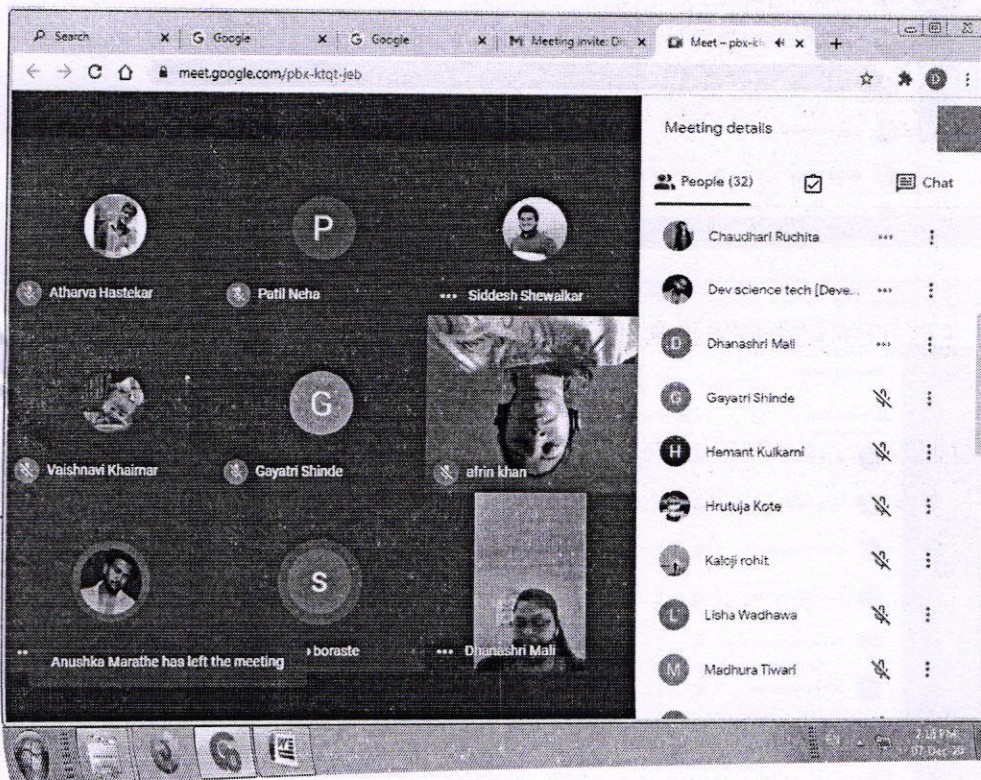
Search
Google
Google
Meeting invite: D
Meet – pbx-kt
meet.google.com/pbx-ktqt-jeb

Atharva Hastekar
P
Patil Neha
Siddesh Shewalkar
Vaishnavi Khairnar
G
Gayatri Shinde
afrin khan
S
boraste
Dhanashri Mali
Anushka Marathe has left the meeting

Meeting details
People (32)
Chat
Chaudhari Ruchita
Dev science tech [Deve...
Dhanashri Mali
Gayatri Shinde
Hemant Kulkarni
Hrutuja Kote
Kaloji rohit
Lisha Wadhawa
Madhura Tiwari

2:18 PM
07-Dec-20